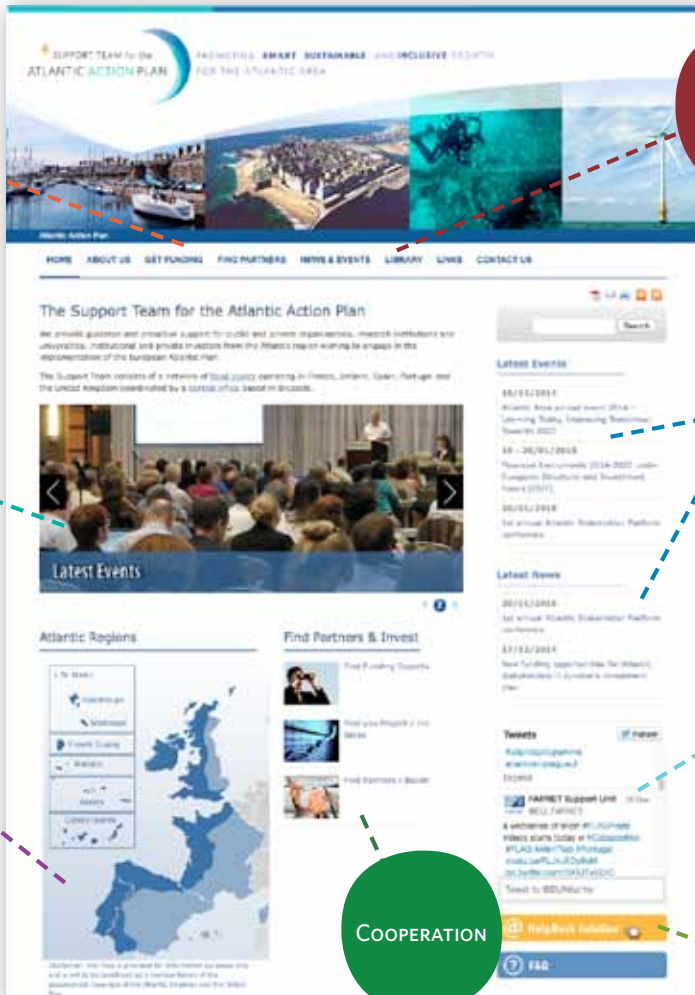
SUPPORT TEAM for the
ATLANTIC ACTION PLAN

PROMOTING SMART SUSTAINABLE and INCLUSIVE GROWTH FOR THE ATLANTIC AREA

Atlantic Action Plan

HOME ABOUT US GET FUNDING FIND PARTNERS NEWS & EVENTS LIBRARY LINKS CONTACT US

The Support Team for the Atlantic Action Plan

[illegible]

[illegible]

Search

Latest Events

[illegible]

Latest Events

Latest News

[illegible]

Atlantic Regions

Find Partners & Invest

Find Funding Experts

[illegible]

Find Partners / Banks

Tweets

Follow

FARNET Support Unit

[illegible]

Tweet to @EUAtlantic

Cooperation

Helpdesk Jubilee

FAQ

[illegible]